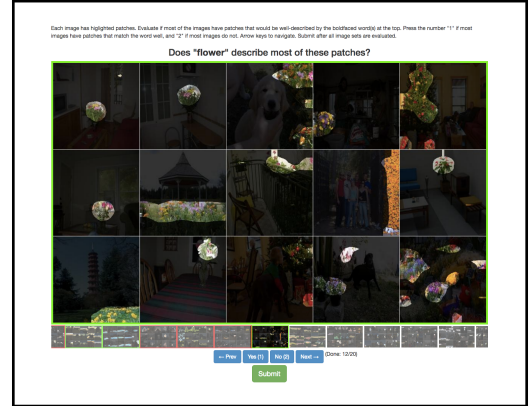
Each image has highlighted patches. Evaluate if most of the images have patches that would be well-described by the boldfaced word(s) at the top. Press the number "1" if most images have patches that match the word well, and "2" if most images do not. Arrow keys to navigate. Submit after all image sets are evaluated.

Does "flower" describe most of these patches?

← Prev Yes (1) No (2) Next → (Done: 12/20)

Submit